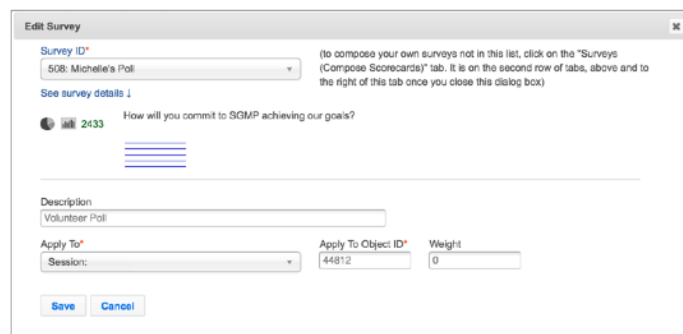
Edit Survey

×

Survey ID*

508: Michelle's Poll

(to compose your own surveys not in this list, click on the "Surveys (Compose Scorecards)" tab. It is on the second row of tabs, above and to the right of this tab once you close this dialog box)

See survey details ↓

2433

How will you commit to SGMP achieving our goals?

Description

Volunteer Poll

Apply To*

Session:

Apply To Object ID*

44812

Weight

0

Save

Cancel